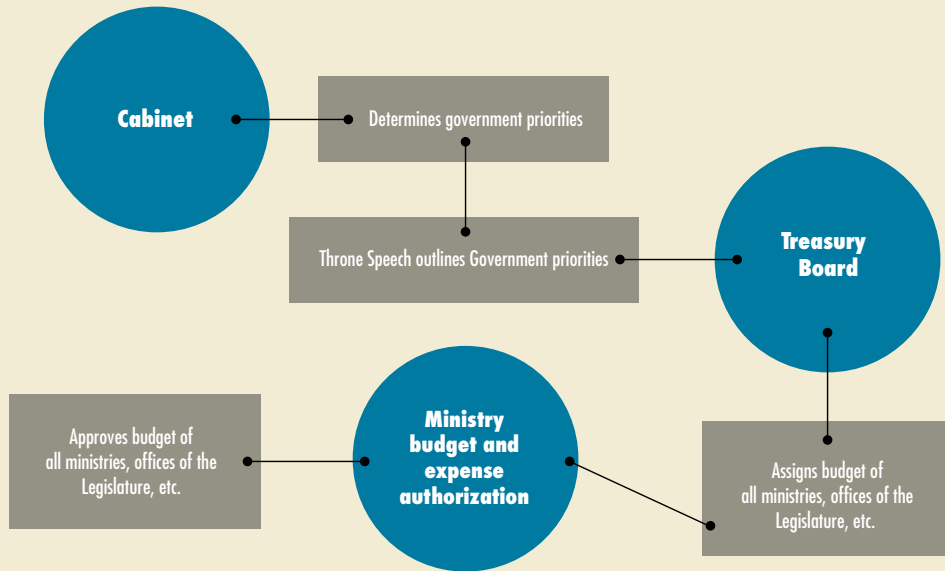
Cabinet

Determines government priorities

Throne Speech outlines Government priorities

Treasury Board

Assigns budget of all ministries, offices of the Legislature, etc.

Ministry budget and expense authorization

Approves budget of all ministries, offices of the Legislature, etc.